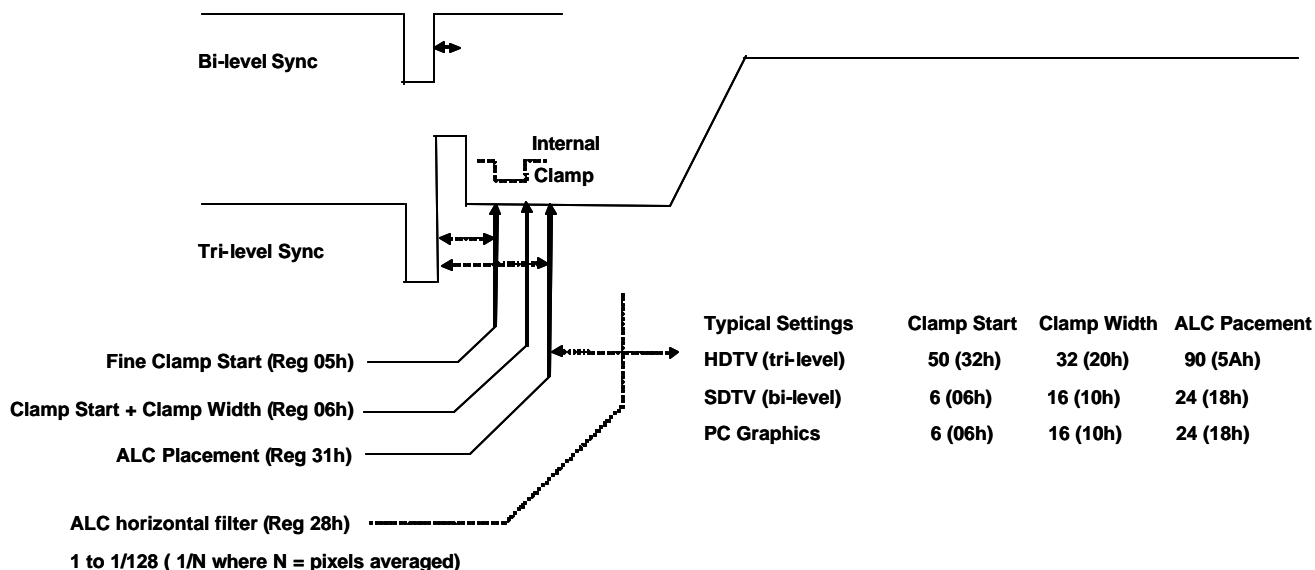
Bi-level Sync

Internal Clamp

Tri-level Sync

Fine Clamp Start (Reg 05h)

Clamp Start + Clamp Width (Reg 06h)

ALC Placement (Reg 31h)

ALC horizontal filter (Reg 28h)

1 to 1/128 ( 1/N where N = pixels averaged)

| Typical Settings | Clamp Start | Clamp Width | ALC Pacement |
|---|---|---|---|
| HDTV (tri-level) | 50 (32h) | 32 (20h) | 90 (5Ah) |
| SDTV (bi-level) | 6 (06h) | 16 (10h) | 24 (18h) |
| PC Graphics | 6 (06h) | 16 (10h) | 24 (18h) |